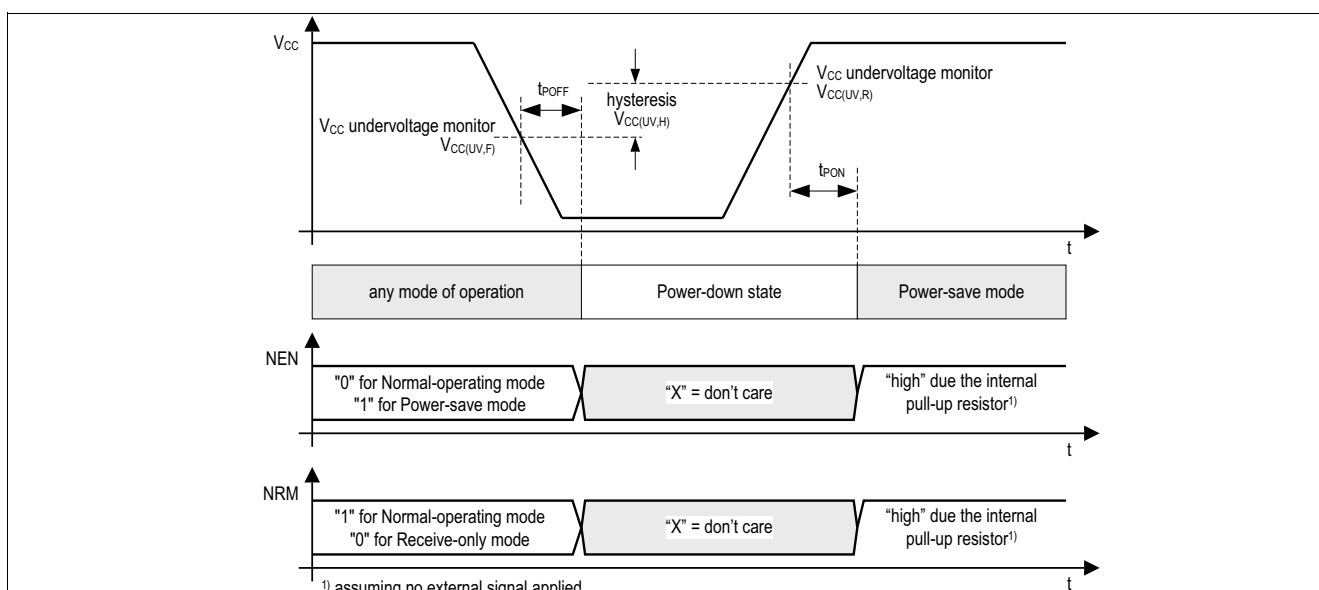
$V_{CC}$

$t_{POFF}$

hysteresis
$V_{CC(UV,H)}$

$V_{CC}$ undervoltage monitor
$V_{CC(UV,R)}$

$V_{CC}$ undervoltage monitor
$V_{CC(UV,F)}$

$t_{PON}$

t

| any mode of operation | Power-down state | Power-save mode |
|---|---|---|

NEN

"0" for Normal-operating mode
"1" for Power-save mode

"X" = don't care

"high" due the internal pull-up resistor$^{1)}$

t

NRM

"1" for Normal-operating mode
"0" for Receive-only mode

"X" = don't care

"high" due the internal pull-up resistor$^{1)}$

$^{1)}$ assuming no external signal applied

t